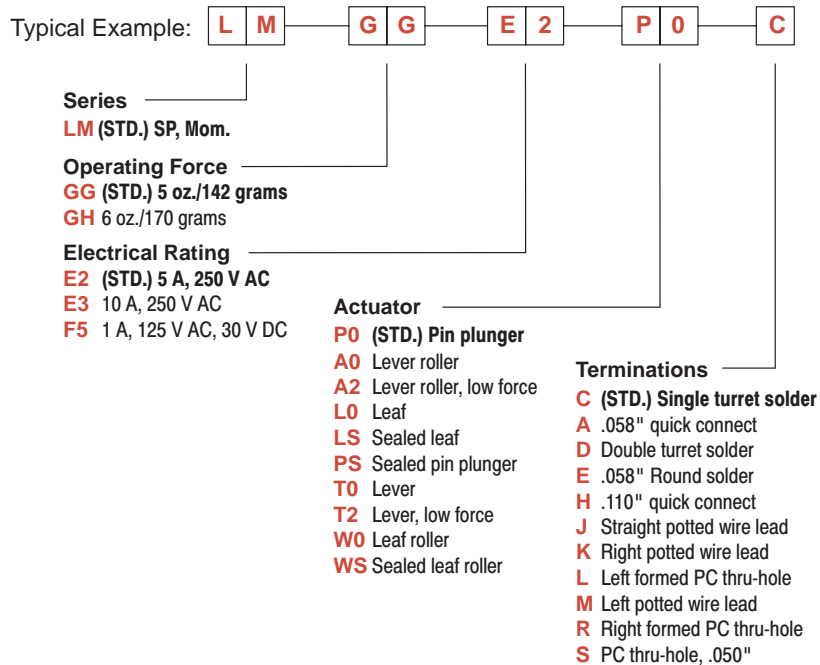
Typical Example: L M GG E 2 P 0 C

Series
LM (STD.) SP, Mom.

Operating Force
GG (STD.) 5 oz./142 grams
GH 6 oz./170 grams

Electrical Rating
E2 (STD.) 5 A, 250 V AC
E3 10 A, 250 V AC
F5 1 A, 125 V AC, 30 V DC

Actuator
P0 (STD.) Pin plunger
A0 Lever roller
A2 Lever roller, low force
L0 Leaf
LS Sealed leaf
PS Sealed pin plunger
T0 Lever
T2 Lever, low force
W0 Leaf roller
WS Sealed leaf roller

Terminations
C (STD.) Single turret solder
A .058" quick connect
D Double turret solder
E .058" Round solder
H .110" quick connect
J Straight potted wire lead
K Right potted wire lead
L Left formed PC thru-hole
M Left potted wire lead
R Right formed PC thru-hole
S PC thru-hole, .050"